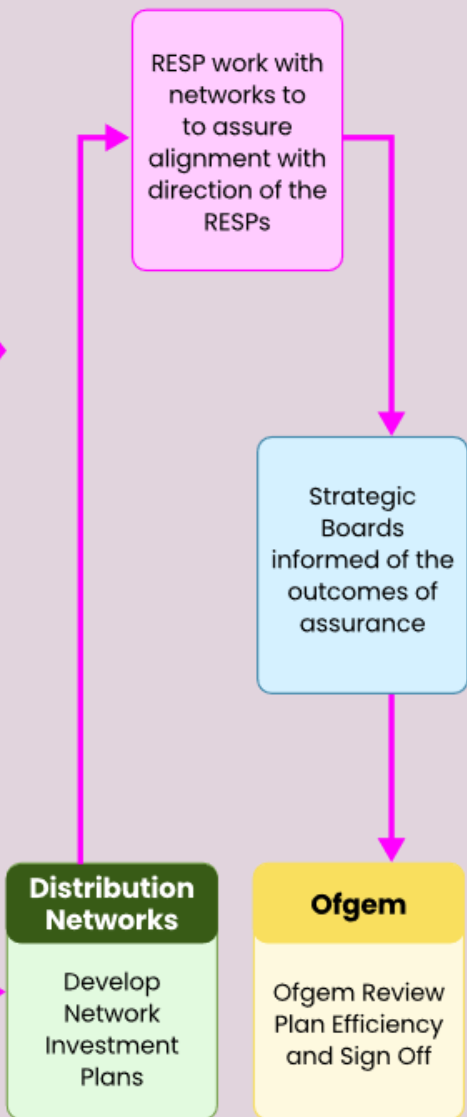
RESP work with networks to to assure alignment with direction of the RESPs

Strategic Boards informed of the outcomes of assurance

Distribution Networks

Develop Network Investment Plans

Ofgem

Ofgem Review Plan Efficiency and Sign Off